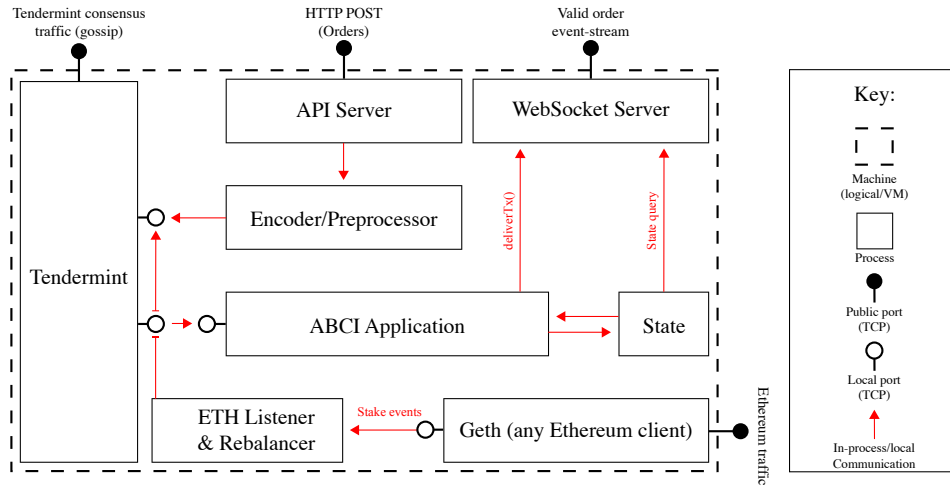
Tendermint consensus traffic (gossip)

HTTP POST (Orders)

Valid order event-stream

Tendermint

API Server

WebSocket Server

Encoder/Preprocessor

deliverTx()

State query

ABCI Application

State

ETH Listener & Rebalancer

Stake events

Geth (any Ethereum client)

Ethereum traffic

Key:

Machine (logical/VM)

Process

Public port (TCP)

Local port (TCP)

In-process/local Communication